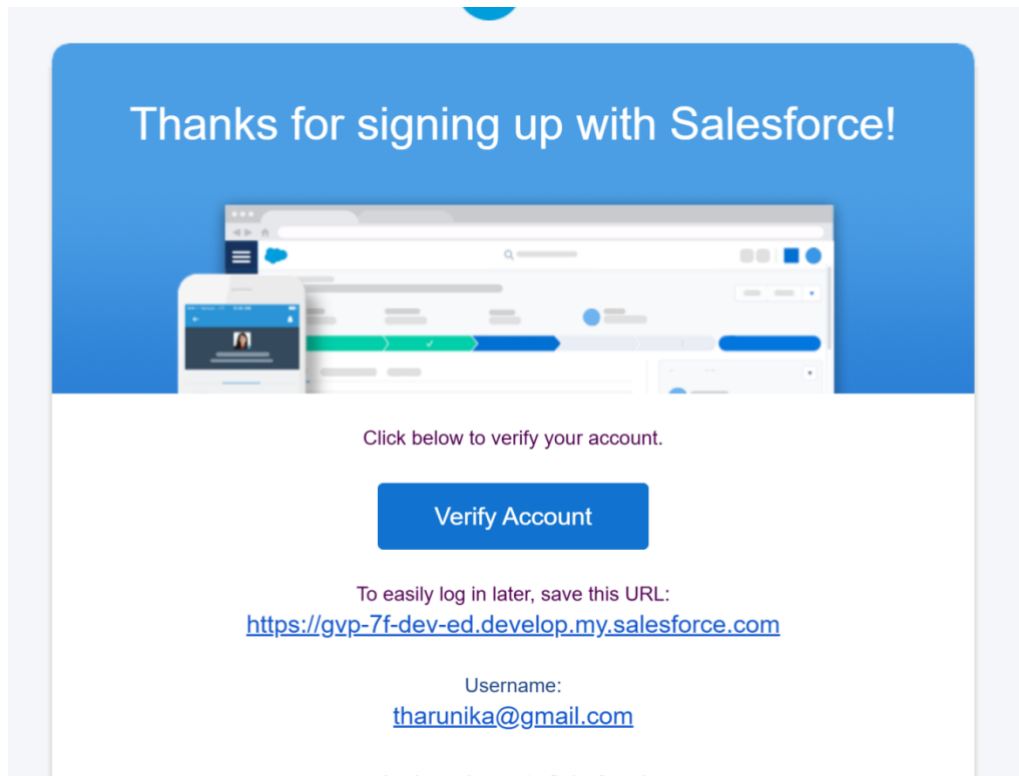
Thanks for signing up with Salesforce!

Click below to verify your account.

Verify Account

To easily log in later, save this URL:
https://gvp-7f-dev-ed.develop.my.salesforce.com

Username:
tharunika@gmail.com